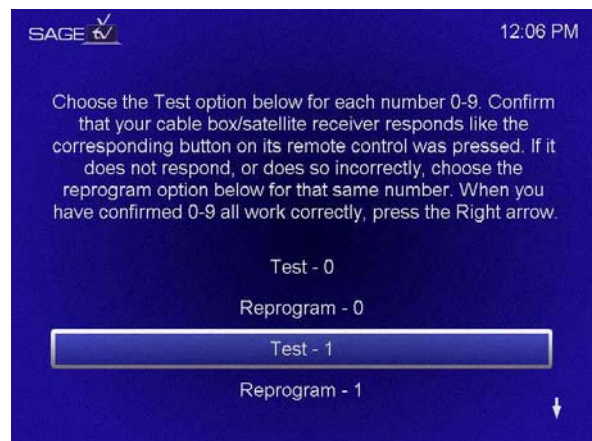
SAGE tv

12:06 PM

Choose the Test option below for each number 0-9. Confirm that your cable box/satellite receiver responds like the corresponding button on its remote control was pressed. If it does not respond, or does so incorrectly, choose the reprogram option below for that same number. When you have confirmed 0-9 all work correctly, press the Right arrow.

Test - 0

Reprogram - 0

Test - 1

Reprogram - 1